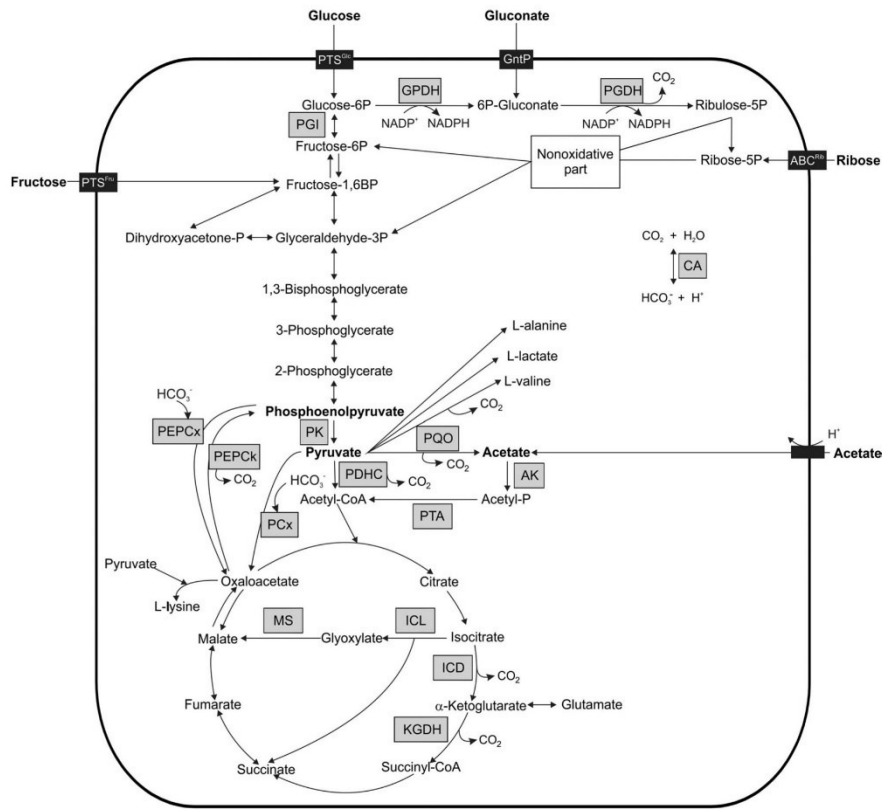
Glucose

Gluconate

PTS$^{Glc}$

GntP

GPDH

PGDH

$CO_2$

Glucose-6P

6P-Gluconate

Ribulose-5P

PGI

NADP$^+$

NADPH

NADP$^+$

NADPH

Fructose-6P

Nonoxidative part

Ribose-5P

ABC$^{Rib}$

Ribose

Fructose

PTS$^{Fru}$

Fructose-1,6BP

Dihydroxyacetone-P

Glyceraldehyde-3P

$CO_2$ + $H_2O$

CA

$HCO_3^-$ + $H^+$

1,3-Bisphosphoglycerate

3-Phosphoglycerate

L-alanine

L-lactate

2-Phosphoglycerate

L-valine

$HCO_3^-$

Phosphoenolpyruvate

$CO_2$

PEPCx

PK

PQO

$H^+$

PEPCk

Pyruvate

Acetate

Acetate

$CO_2$

$CO_2$

PDHC

AK

$HCO_3^-$

$CO_2$

Acetyl-CoA

Acetyl-P

PCx

PTA

Pyruvate

Oxaloacetate

Citrate

L-lysine

MS

ICL

Malate

Glyoxylate

Isocitrate

ICD

$CO_2$

Fumarate

α-Ketoglutarate

Glutamate

KGDH

$CO_2$

Succinate

Succinyl-CoA